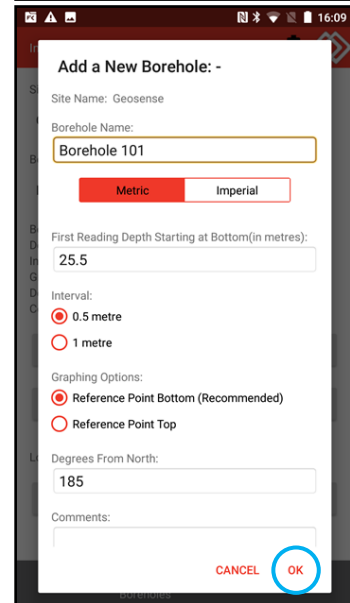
16:09

Add a New Borehole: -

Site Name: Geosense

Borehole Name:

Borehole 101

Metric | Imperial

First Reading Depth Starting at Bottom(in metres):

25.5

Interval:

0.5 metre

1 metre

Graphing Options:

Reference Point Bottom (Recommended)

Reference Point Top

Degrees From North:

185

Comments:

CANCEL OK

Boreholes